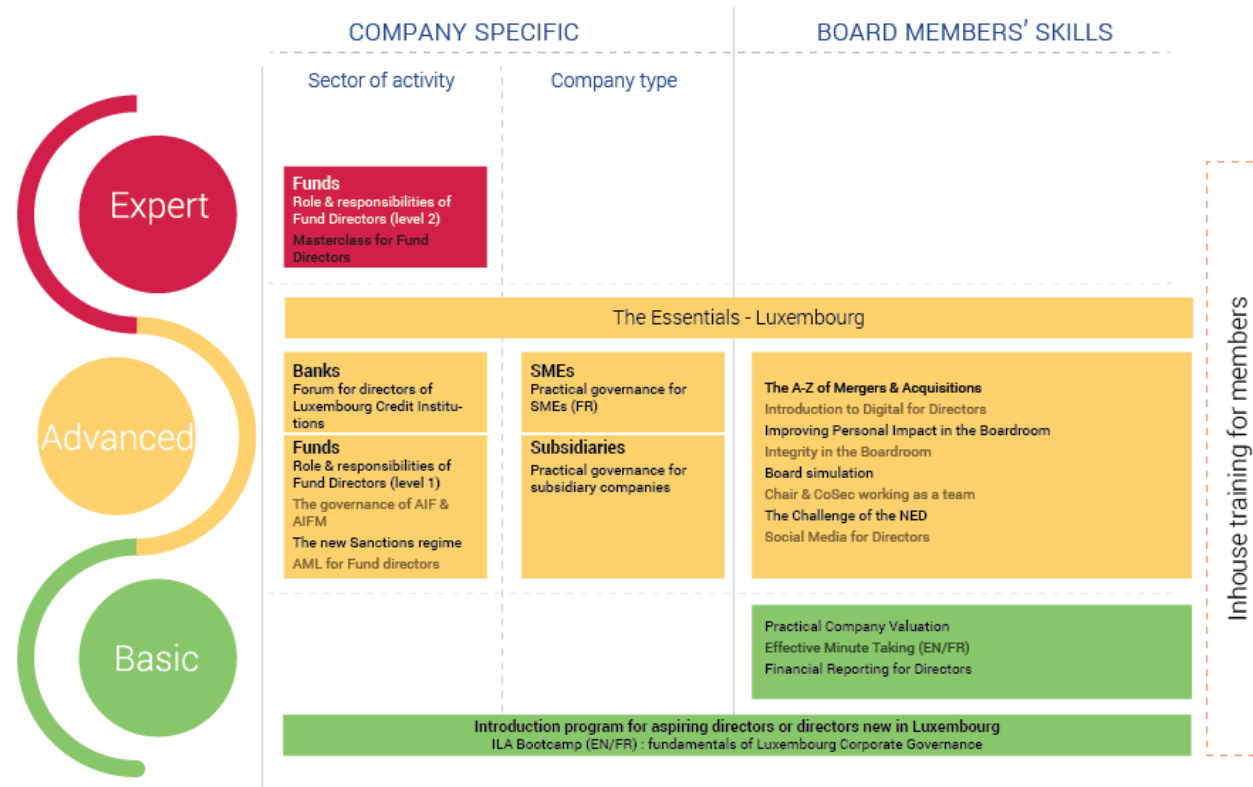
COMPANY SPECIFIC

BOARD MEMBERS' SKILLS

Sector of activity

Company type

Expert

Funds
Role & responsibilities of Fund Directors (level 2)
Masterclass for Fund Directors

The Essentials - Luxembourg

Advanced

Banks
Forum for directors of Luxembourg Credit Institutions

Funds
Role & responsibilities of Fund Directors (level 1)
The governance of AIF & AIFM
The new Sanctions regime
AML for Fund directors

SMEs
Practical governance for SMEs (FR)

Subsidiaries
Practical governance for subsidiary companies

The A-Z of Mergers & Acquisitions
Introduction to Digital for Directors
Improving Personal Impact in the Boardroom
Integrity in the Boardroom
Board simulation
Chair & CoSec working as a team
The Challenge of the NED
Social Media for Directors

Basic

Practical Company Valuation
Effective Minute Taking (EN/FR)
Financial Reporting for Directors

Introduction program for aspiring directors or directors new in Luxembourg
ILA Bootcamp (EN/FR) : fundamentals of Luxembourg Corporate Governance

Inhouse training for members